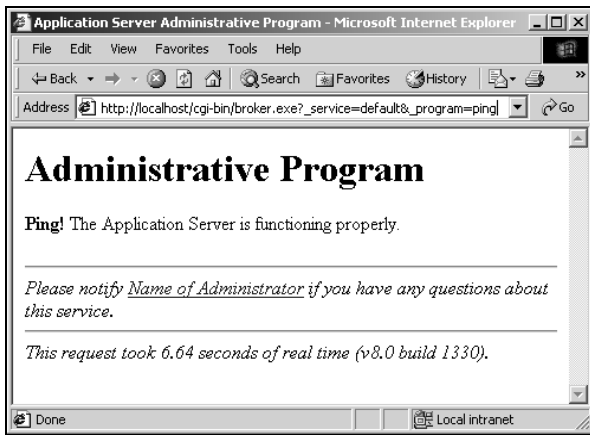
Application Server Administrative Program - Microsoft Internet Explorer

File Edit View Favorites Tools Help

Back Search Favorites History

Address http://localhost/cgi-bin/broker.exe?_service=default&_program=ping Go

# Administrative Program

**Ping!** The Application Server is functioning properly.

*Please notify Name of Administrator if you have any questions about this service.*

*This request took 6.64 seconds of real time (v8.0 build 1330).*

Done Local intranet